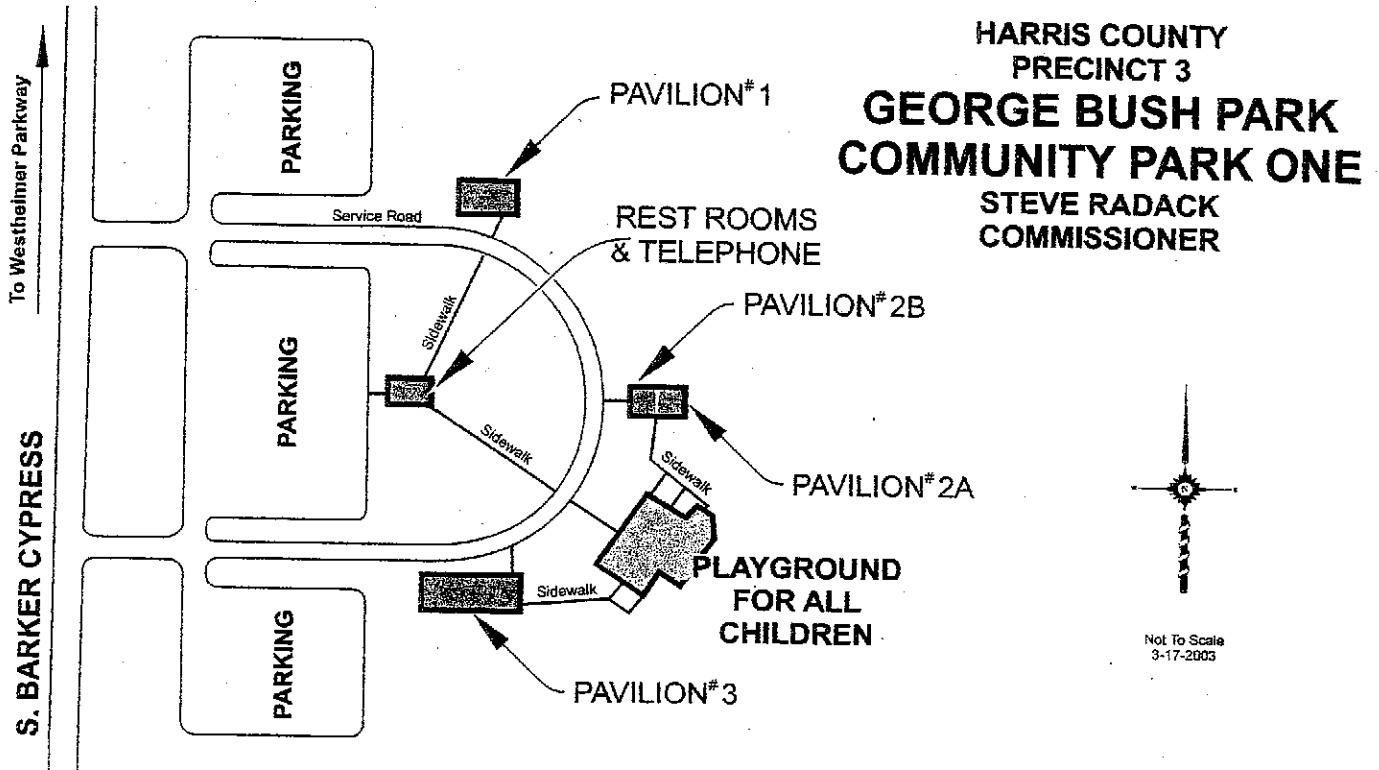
HARRIS COUNTY
PRECINCT 3
GEORGE BUSH PARK
COMMUNITY PARK ONE
STEVE RADACK
COMMISSIONER

To Westheimer Parkway

S. BARKER CYPRESS

PARKING

PARKING

PARKING

PAVILION# 1

Service Road

REST ROOMS & TELEPHONE

Sidewalk

PAVILION# 2B

Sidewalk

Sidewalk

PAVILION# 2A

PLAYGROUND FOR ALL CHILDREN

Sidewalk

PAVILION# 3

N

Not To Scale
3-17-2003